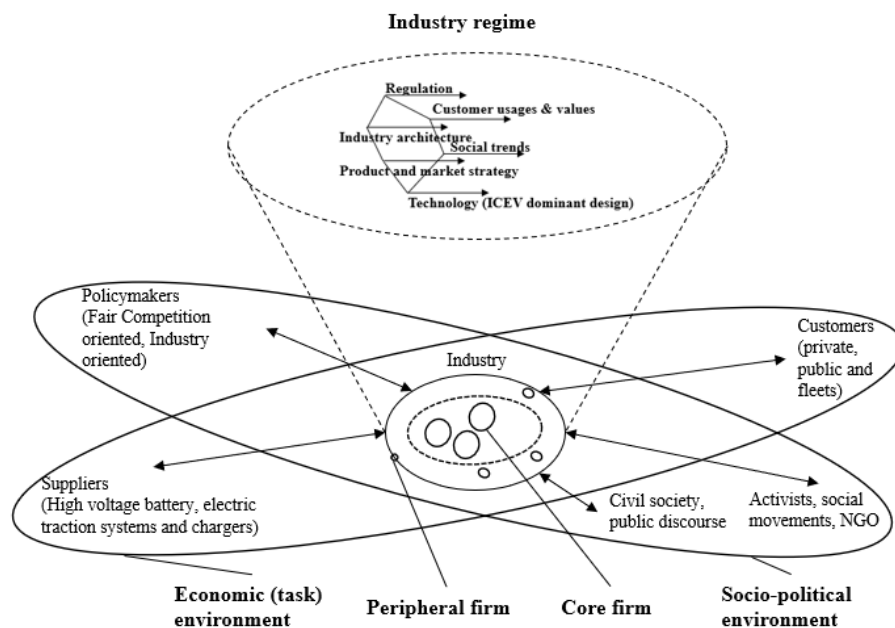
Industry regime

Regulation
Customer usages & values
Industry architecture
Social trends
Product and market strategy
Technology (ICEV dominant design)

Policymakers (Fair Competition oriented, Industry oriented)

Customers (private, public and fleets)

Industry

Suppliers (High voltage battery, electric traction systems and chargers)

Civil society, public discourse

Activists, social movements, NGO

Economic (task) environment

Peripheral firm

Core firm

Socio-political environment